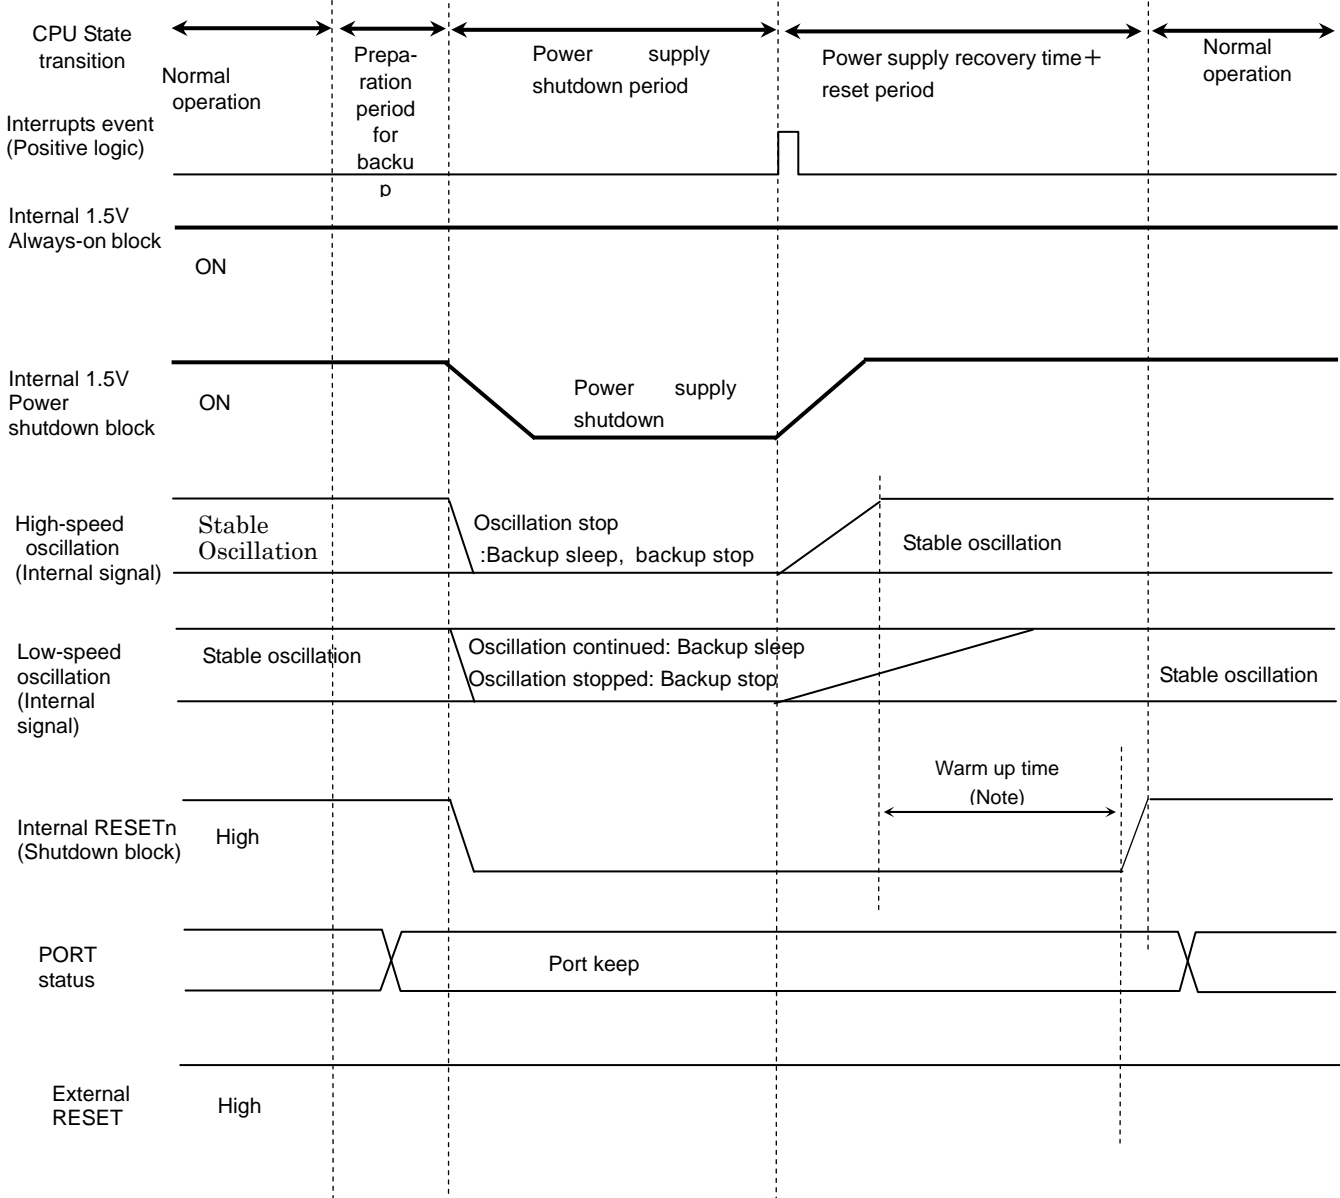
CPU State transition

Normal operation

Preparation period for backup

Power supply shutdown period

Power supply recovery time＋reset period

Normal operation

Interrupts event (Positive logic)

Internal 1.5V Always-on block

ON

Internal 1.5V Power shutdown block

ON

Power supply shutdown

High-speed oscillation (Internal signal)

Stable Oscillation

Oscillation stop :Backup sleep, backup stop

Stable oscillation

Low-speed oscillation (Internal signal)

Stable oscillation

Oscillation continued: Backup sleep

Oscillation stopped: Backup stop

Stable oscillation

Warm up time (Note)

Internal RESETn (Shutdown block)

High

PORT status

Port keep

External RESET

High